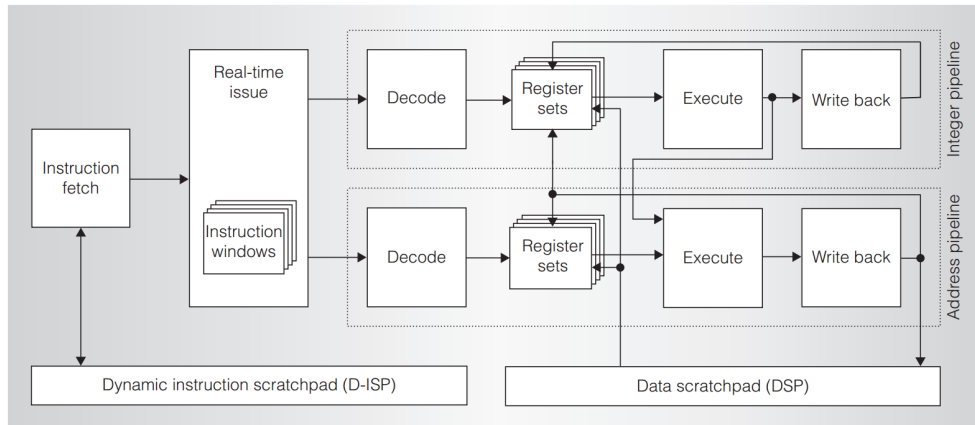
Instruction fetch

Real-time issue

Instruction windows

Decode

Register sets

Execute

Write back

Integer pipeline

Decode

Register sets

Execute

Write back

Address pipeline

Dynamic instruction scratchpad (D-ISP)

Data scratchpad (DSP)